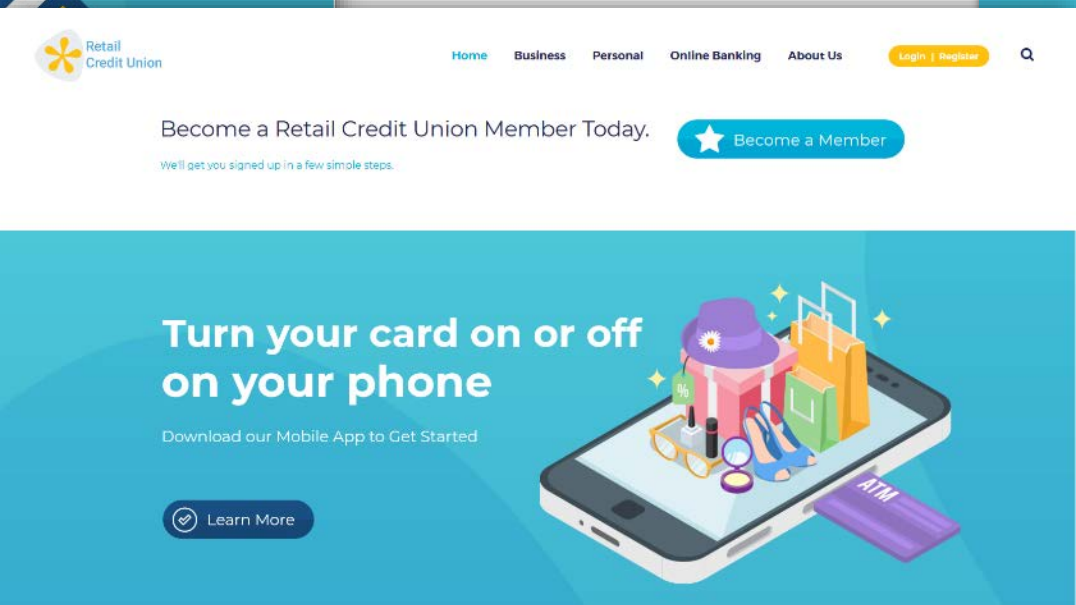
Retail Credit Union

Home Business Personal Online Banking About Us Login | Register

Become a Retail Credit Union Member Today.

We'll get you signed up in a few simole steps.

Become a Member

Turn your card on or off on your phone

Download our Mobile App to Get Started

Learn More

%

ATM